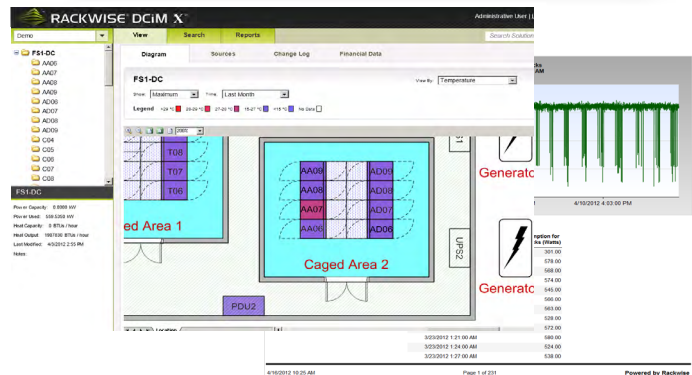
RACKWISE DCiM X

Administration User | L

Demo

View

Search

Reports

Search Solution

FS1-DC

AA06

AA07

AA08

AA09

AD06

AD07

AD08

AD09

C04

C05

C06

C07

C08

Diagram

Sources

Change Log

Financial Data

FS1-DC

View By: Temperature

Show: Maximum

Time: Last Month

Legend >29 °C 25-29 °C 27-25 °C 18-27 °C <18 °C No Data

T08

T07

T06

ed Area 1

AA09

AA08

AA07

AA06

AD09

AD08

AD07

AD06

Caged Area 2

Generato

UPS2

Generat

PDU2

FS1-DC

Power Capacity: 0.0000 kW

Power Used: 559.5350 kW

Heat Capacity: 0 BTUs / hour

Heat Output: 1907030 BTUs / hour

Last Modified: 4/3/2012 2:55 PM

Notes:

Location

4/10/2012 4:03:00 PM

ption for
ks (Watts)

301.00
578.00
568.00
574.00
545.00
566.00
563.00
528.00
572.00

3/23/2012 1:21:00 AM 580.00
3/23/2012 1:24:00 AM 524.00
3/23/2012 1:27:00 AM 538.00

4/16/2012 10:25 AM

Page 1 of 231

Powered by Rackwise